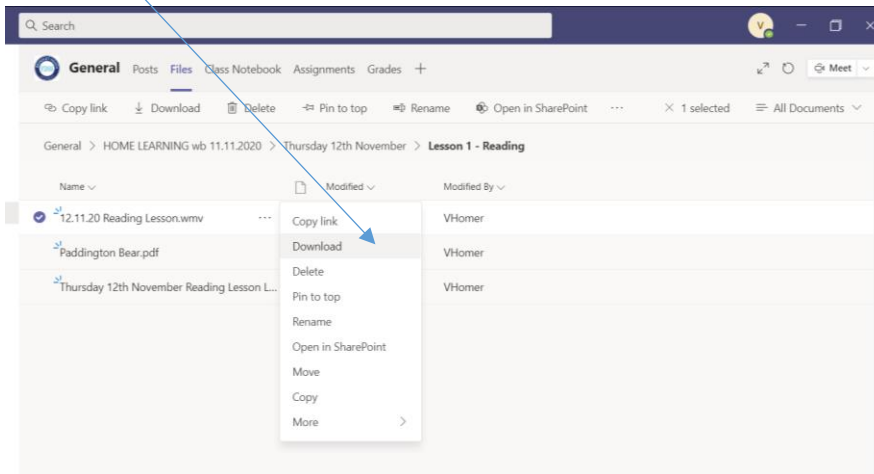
Search

V

General Posts Files Class Notebook Assignments Grades +

Meet

Copy link Download Delete Pin to top Rename Open in SharePoint ··· × 1 selected All Documents

General > HOME LEARNING wb 11.11.2020 > Thursday 12th November > Lesson 1 - Reading

Name Modified Modified By

12.11.20 Reading Lesson.wmv ··· VHomer

Paddington Bear.pdf VHomer

Thursday 12th November Reading Lesson L... VHomer

Copy link
Download
Delete
Pin to top
Rename
Open in SharePoint
Move
Copy
More